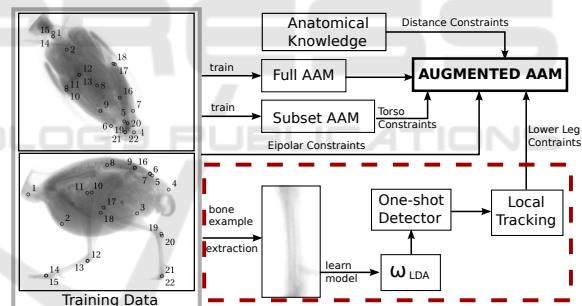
15 1
14
18
12
17
8
11 13
10
3
16
9
7
5
6
19 20
4
22

1
11
10
17
18
8
9
16
6
7
5
4
2
3
19
20
12
14
13
15
21
22

Training Data

Anatomical Knowledge
Distance Constraints
train
Full AAM
AUGMENTED AAM
train
Subset AAM
Torso Constraints
Eipolar Constraints
Lower Leg Contraints

bone example extraction
One-shot Detector
Local Tracking
learn model
$\omega_{LDA}$